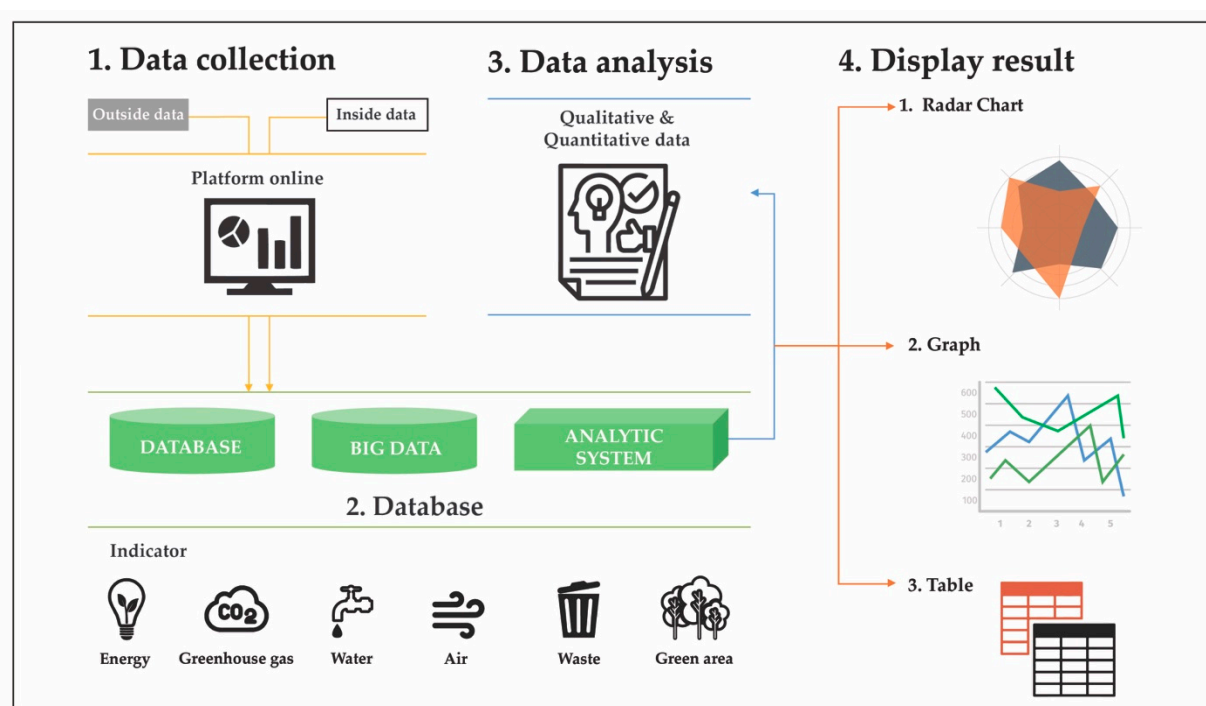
1. Data collection

Outside data

Inside data

Platform online

3. Data analysis

Qualitative & Quantitative data

4. Display result

1. Radar Chart

2. Graph

600
500
400
300
200
100
1 2 3 4 5

3. Table

DATABASE

BIG DATA

ANALYTIC SYSTEM

2. Database

Indicator

$CO_2$

Energy

Greenhouse gas

Water

Air

Waste

Green area